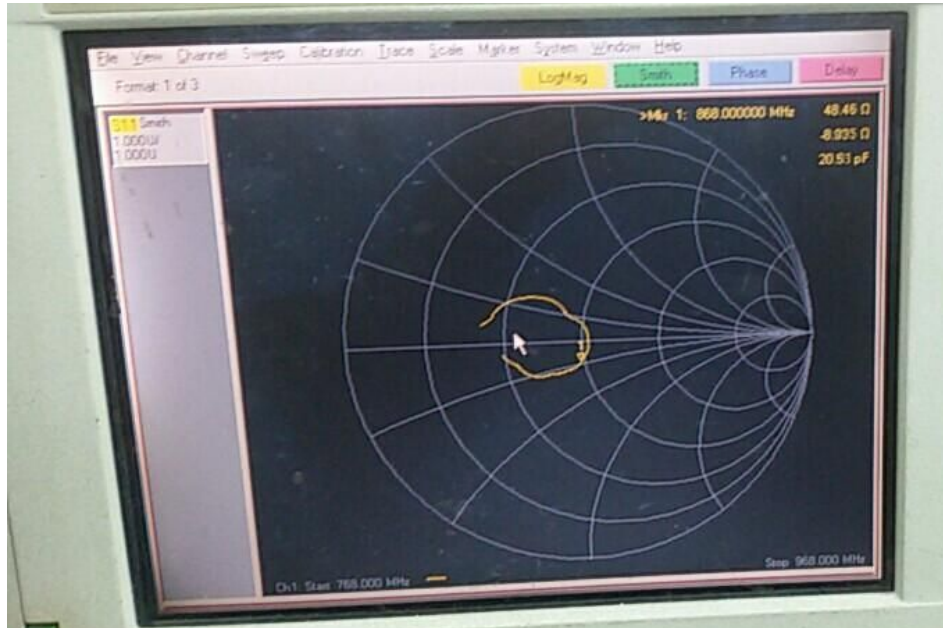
File View Channel Sweep Calibration Trace Scale Marker System Window Help

Format: 1 of 3

LogMag Smith Phase Delay

S11 Smith
1.000U/
1.000U

>Mkr 1: 868.000000 MHz 48.46 Ω
-8.935 Ω
20.53 pF

1

Ch1: Start 768.000 MHz

Stop 968.000 MHz